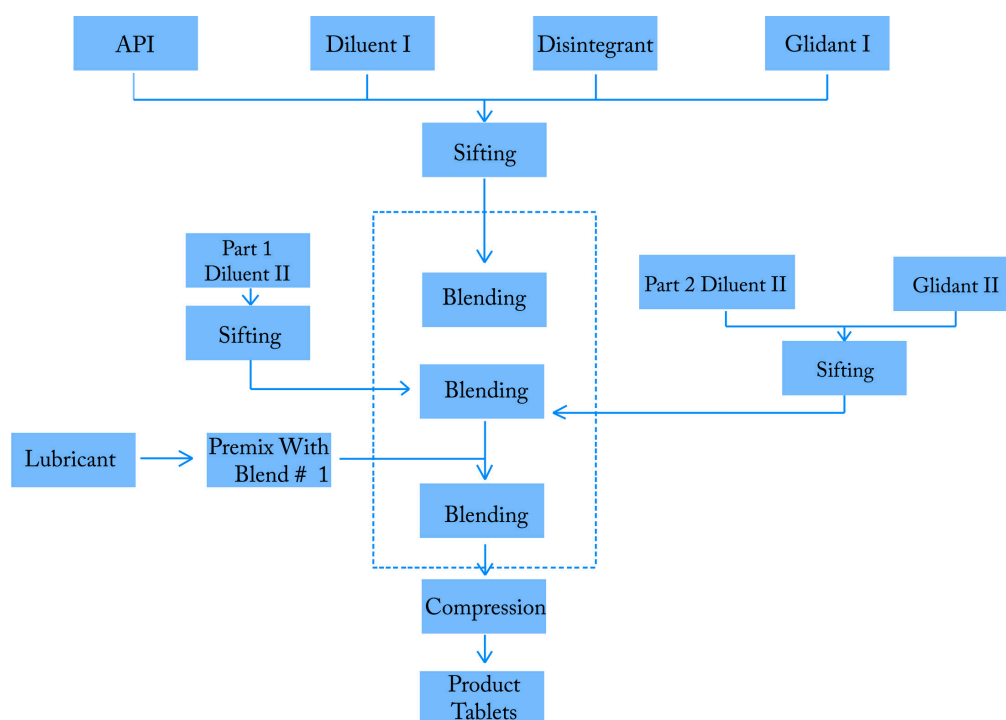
API

Diluent I

Disintegrant

Glidant I

Sifting

Part 1 Diluent II

Sifting

Blending

Part 2 Diluent II

Glidant II

Sifting

Blending

Lubricant

Premix With Blend # 1

Blending

Compression

Product Tablets